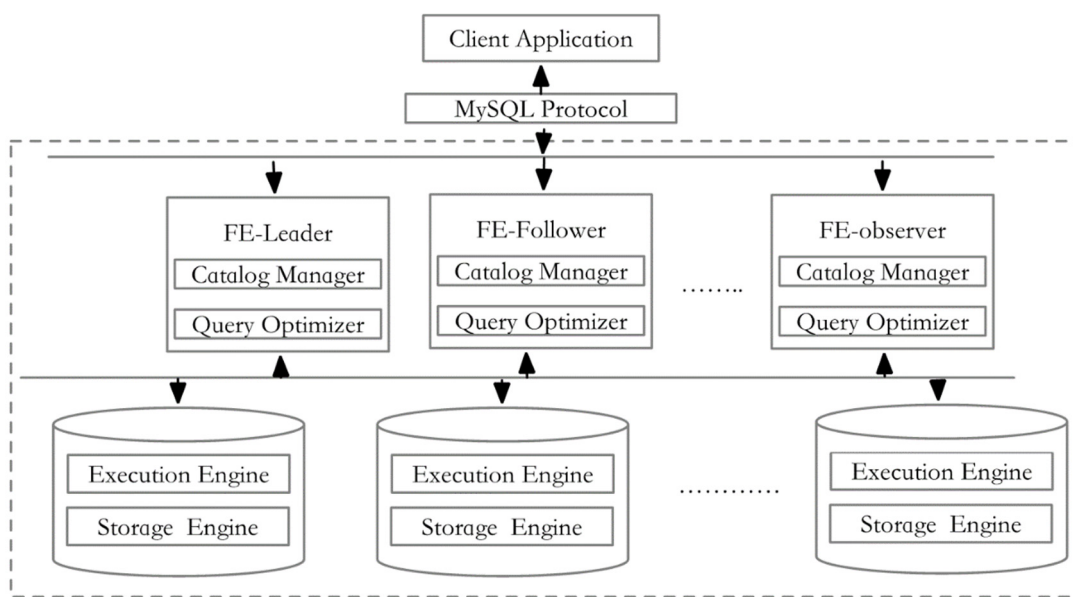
Client Application

MySQL Protocol

FE-Leader
Catalog Manager
Query Optimizer

FE-Follower
Catalog Manager
Query Optimizer

……..

FE-observer
Catalog Manager
Query Optimizer

Execution Engine
Storage Engine

Execution Engine
Storage Engine

…………

Execution Engine
Storage Engine